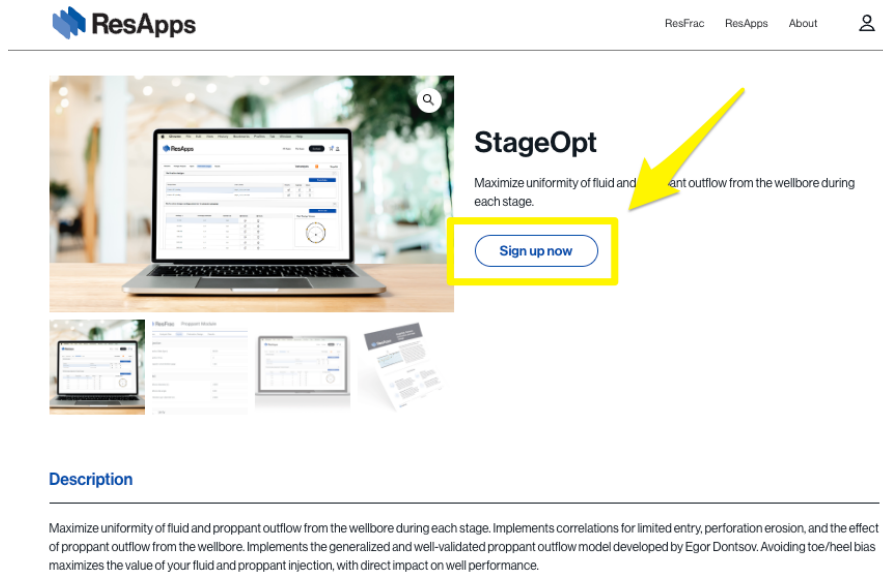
ResApps

ResFrac ResApps About

ResApps

StageOpt

Maximize uniformity of fluid and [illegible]ant outflow from the wellbore during each stage.

Sign up now

ResFrac Proppant Model

Description

Maximize uniformity of fluid and proppant outflow from the wellbore during each stage. Implements correlations for limited entry, perforation erosion, and the effect of proppant outflow from the wellbore. Implements the generalized and well-validated proppant outflow model developed by Egor Dontsov. Avoiding toe/heel bias maximizes the value of your fluid and proppant injection, with direct impact on well performance.